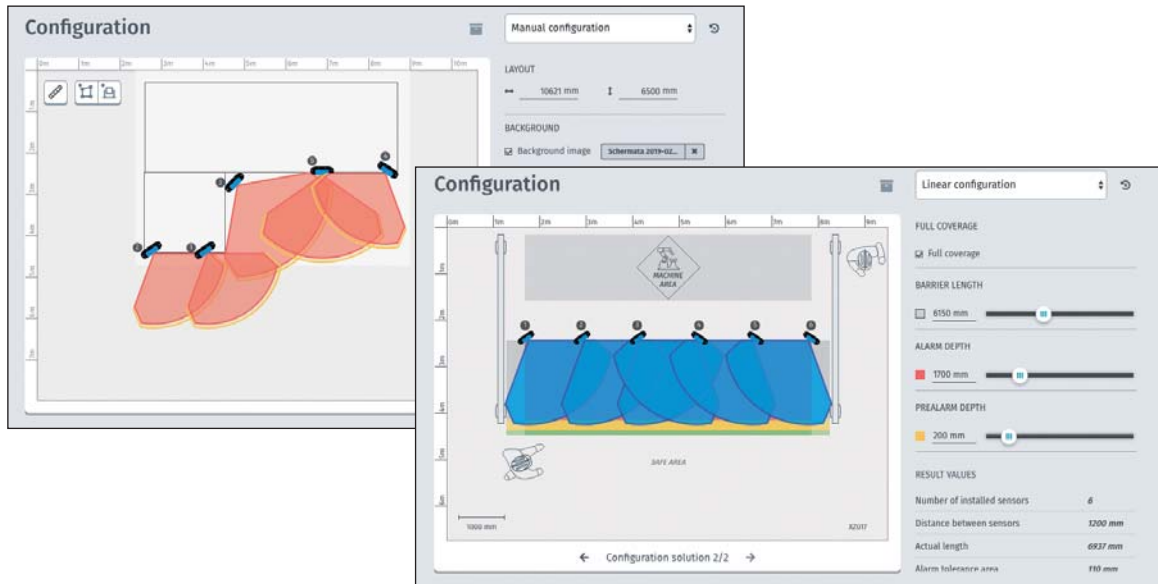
Configuration

Manual configuration

0m 1m 2m 3m 4m 5m 6m 7m 8m 9m 10m

LAYOUT

10621 mm

6500 mm

BACKGROUND

Background image

Schermata 2019-02...

Configuration

Linear configuration

0m 1m 2m 3m 4m 5m 6m 7m 8m 9m

MACHINE AREA

SAFE AREA

1000 mm

XZ017

← Configuration solution 2/2 →

FULL COVERAGE

Full coverage

BARRIER LENGTH

6150 mm

ALARM DEPTH

1700 mm

PREALARM DEPTH

200 mm

RESULT VALUES

| | |
|---|---|
| Number of installed sensors | 6 |
| Distance between sensors | 1200 mm |
| Actual length | 6937 mm |
| Alarm tolerance area | 110 mm |